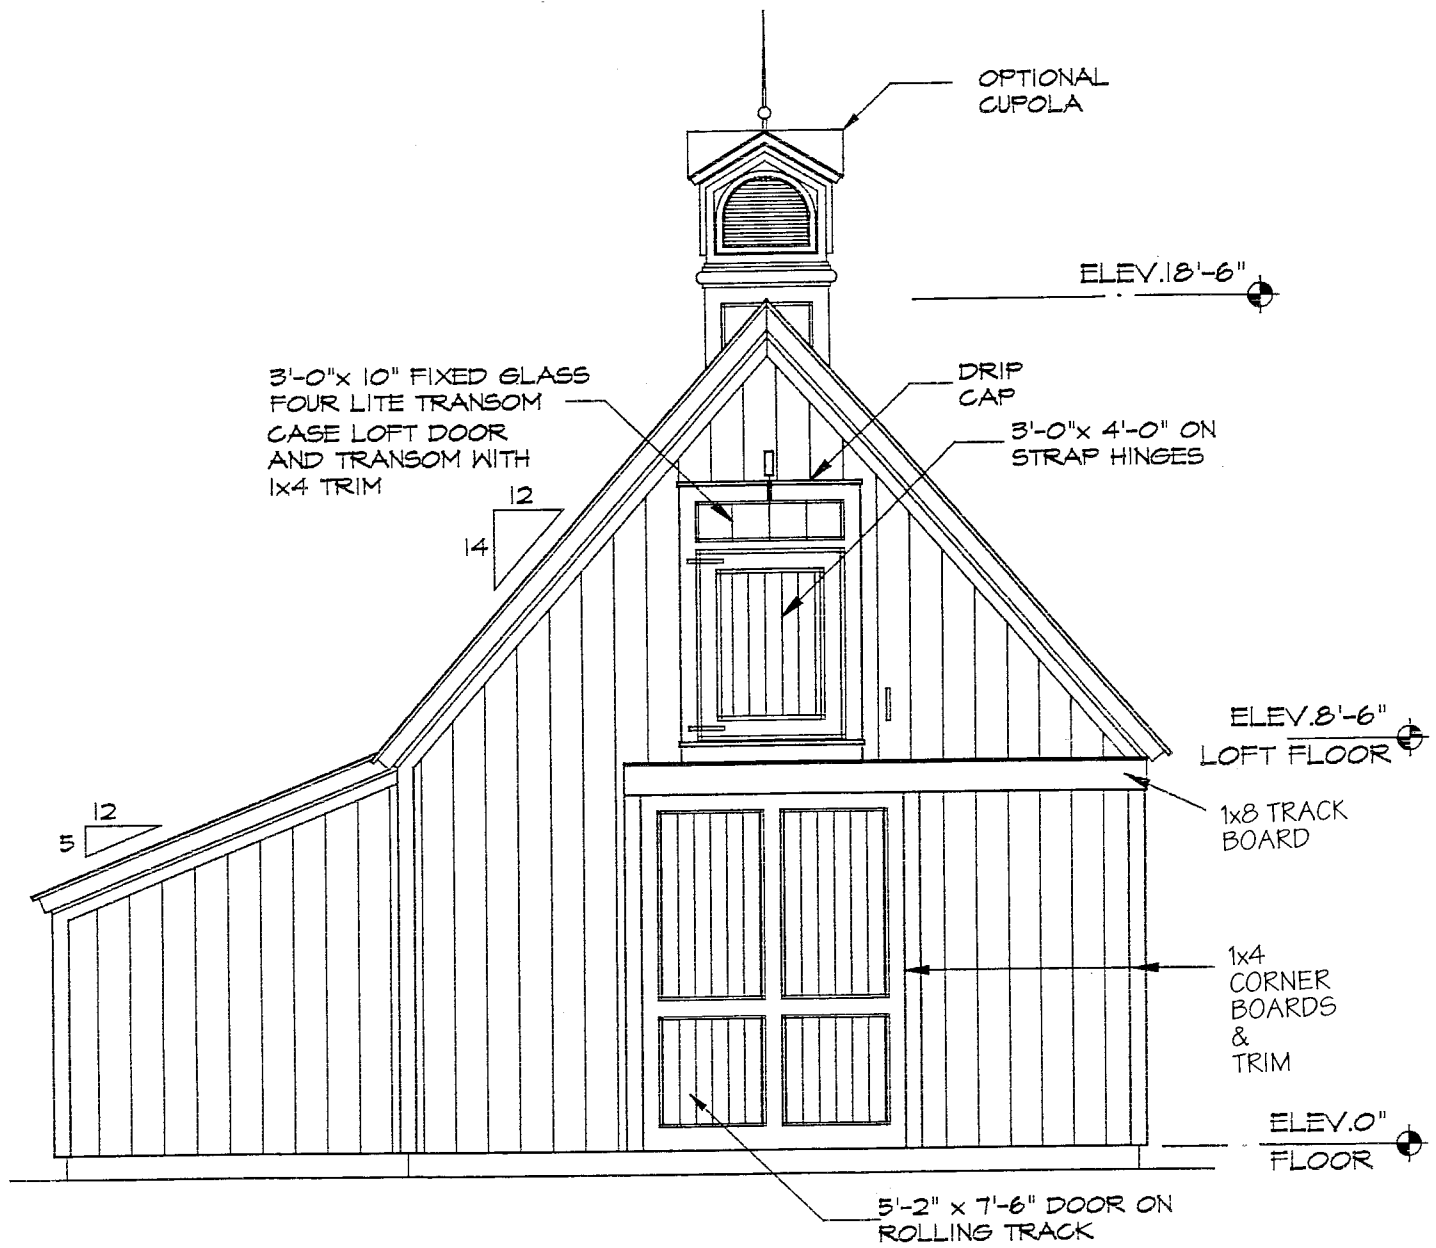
OPTIONAL CUPOLA

ELEV.18'-6"

3'-0"x 10" FIXED GLASS FOUR LITE TRANSOM

CASE LOFT DOOR AND TRANSOM WITH 1x4 TRIM

DRIP CAP

3'-0"x 4'-0" ON STRAP HINGES

12

14

ELEV.8'-6"

LOFT FLOOR

12

5

1x8 TRACK BOARD

1x4 CORNER BOARDS & TRIM

ELEV.0"

FLOOR

5'-2" x 7'-6" DOOR ON ROLLING TRACK